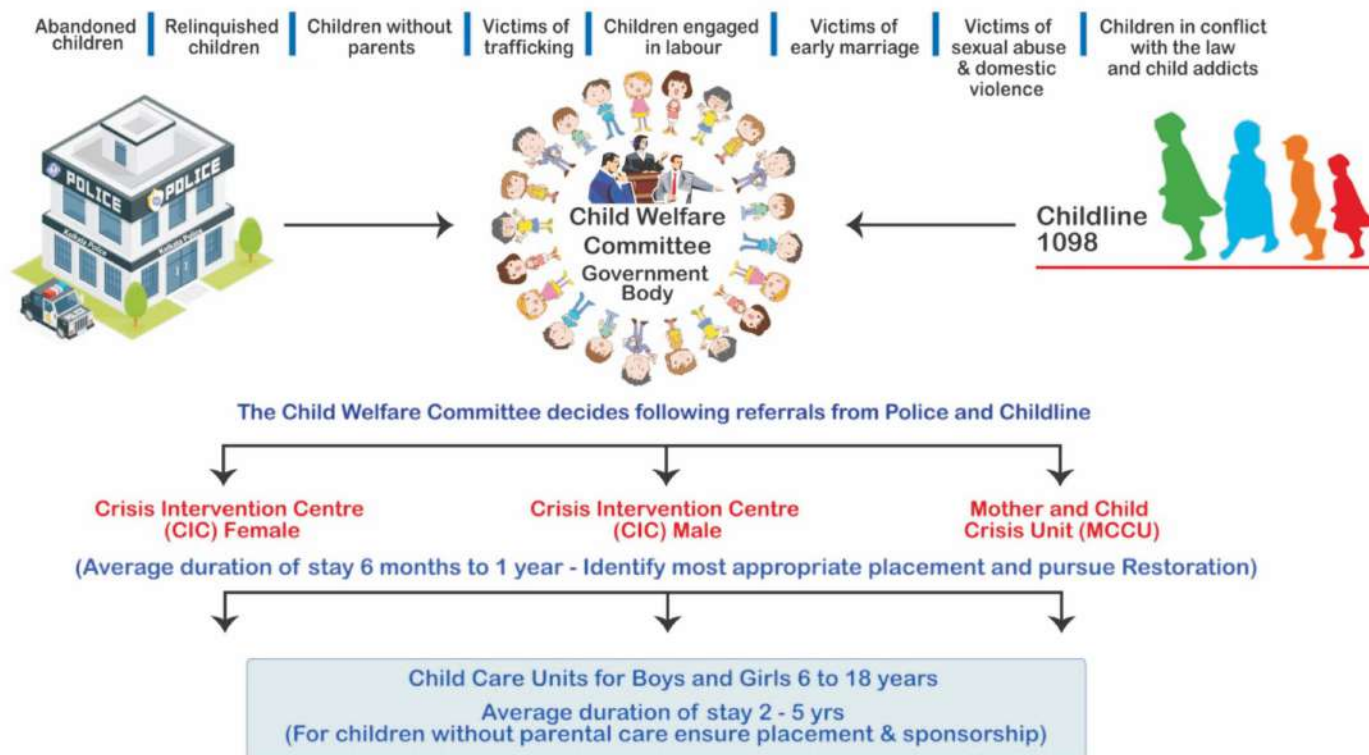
Abandoned children | Relinquished children | Children without parents | Victims of trafficking | Children engaged in labour | Victims of early marriage | Victims of sexual abuse & domestic violence | Children in conflict with the law and child addicts

POLICE

POLICE

Kolkata Police

Child Welfare Committee
Government Body

Childline 1098

The Child Welfare Committee decides following referrals from Police and Childline

Crisis Intervention Centre (CIC) Female

Crisis Intervention Centre (CIC) Male

Mother and Child Crisis Unit (MCCU)

(Average duration of stay 6 months to 1 year - Identify most appropriate placement and pursue Restoration)

Child Care Units for Boys and Girls 6 to 18 years
Average duration of stay 2 - 5 yrs
(For children without parental care ensure placement & sponsorship)